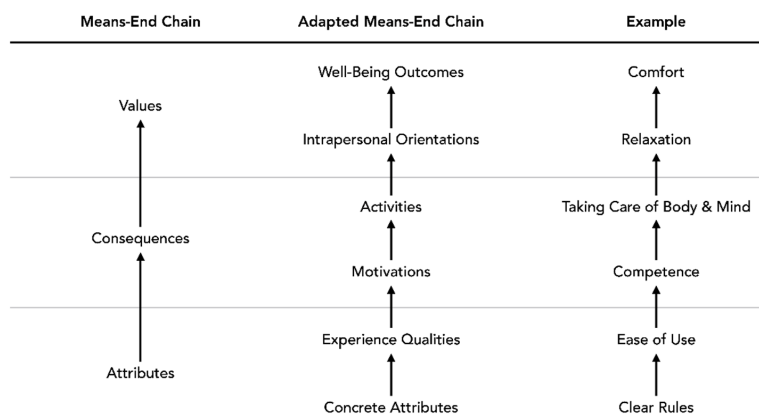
| Means-End Chain | Adapted Means-End Chain | Example |
|---|---|---|
| Values | Well-Being Outcomes | Comfort |
| | Intrapersonal Orientations | Relaxation |
| Consequences | Activities | Taking Care of Body & Mind |
| | Motivations | Competence |
| Attributes | Experience Qualities | Ease of Use |
| | Concrete Attributes | Clear Rules |